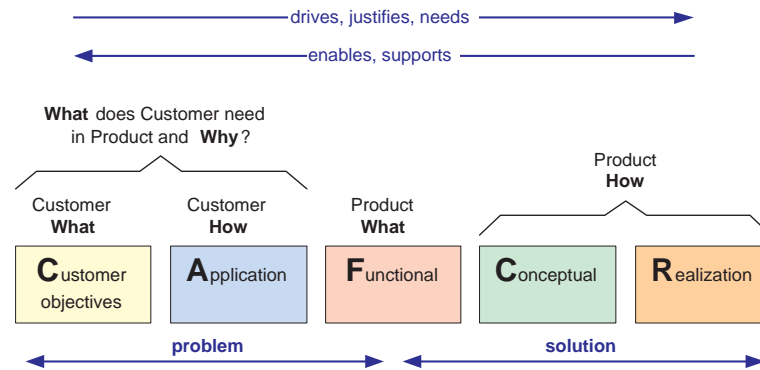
drives, justifies, needs

enables, supports

What does Customer need in Product and Why?

Customer
What

Customer
How

Product
What

Product
How

Customer objectives

Application

Functional

Conceptual

Realization

problem

solution